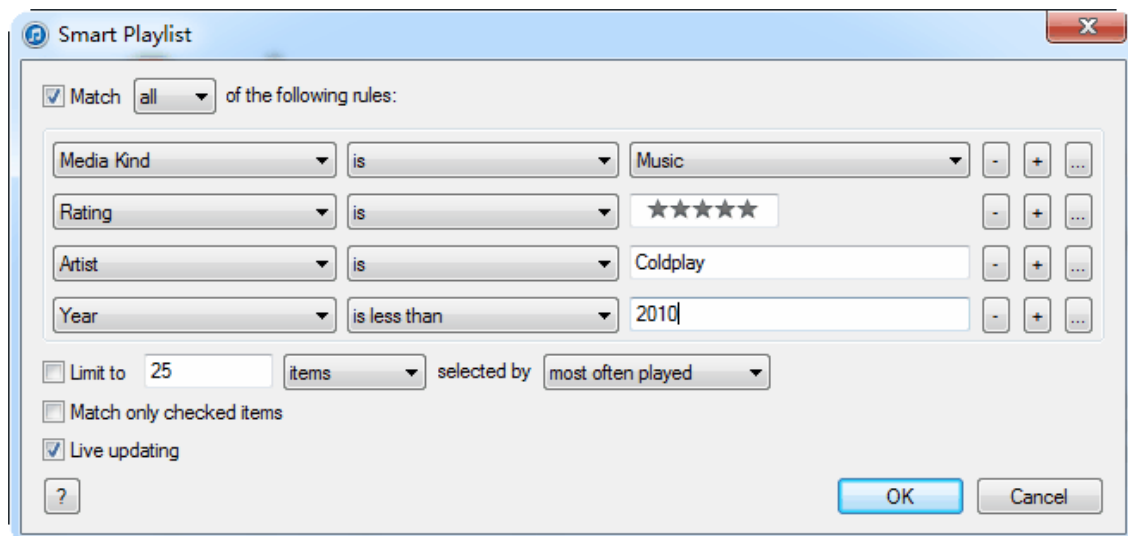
Smart Playlist

Match all of the following rules:

Media Kind is Music - + ...
Rating is ★★★★★ - + ...
Artist is Coldplay - + ...
Year is less than 2010 - + ...

Limit to 25 items selected by most often played
Match only checked items
Live updating

? OK Cancel